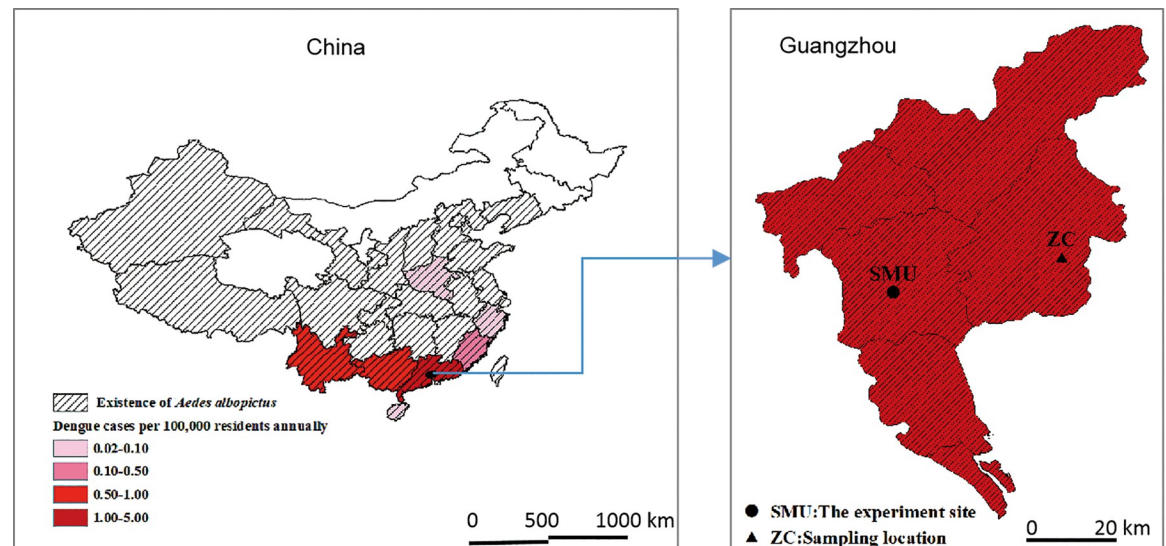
China

Existence of *Aedes albopictus*

Dengue cases per 100,000 residents annually

0.02-0.10

0.10-0.50

0.50-1.00

1.00-5.00

0 500 1000 km

Guangzhou

ZC

SMU

● SMU:The experiment site

▲ ZC:Sampling location

0 20 km